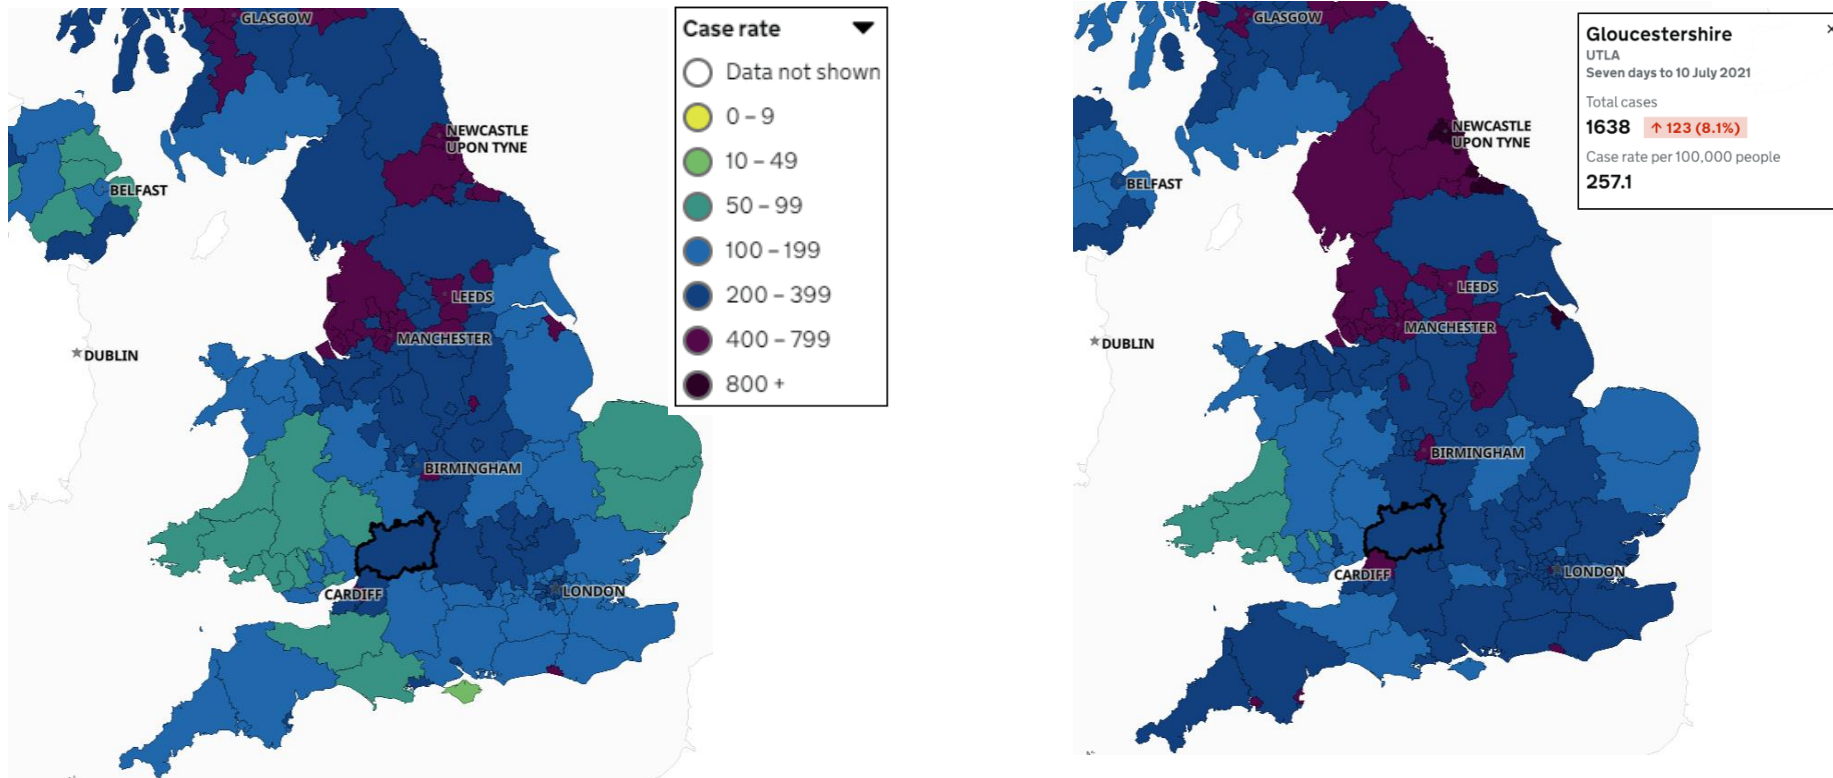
GLASGOW
NEWCASTLE UPON TYNE
BELFAST
LEEDS
MANCHESTER
DUBLIN
BIRMINGHAM
CARDIFF
LONDON

Case rate
Data not shown
0 – 9
10 – 49
50 – 99
100 – 199
200 – 399
400 – 799
800 +

GLASGOW
NEWCASTLE UPON TYNE
BELFAST
LEEDS
MANCHESTER
DUBLIN
BIRMINGHAM
CARDIFF
LONDON

Gloucestershire
UTLA
Seven days to 10 July 2021
Total cases
1638 ↑ 123 (8.1%)
Case rate per 100,000 people
257.1
×